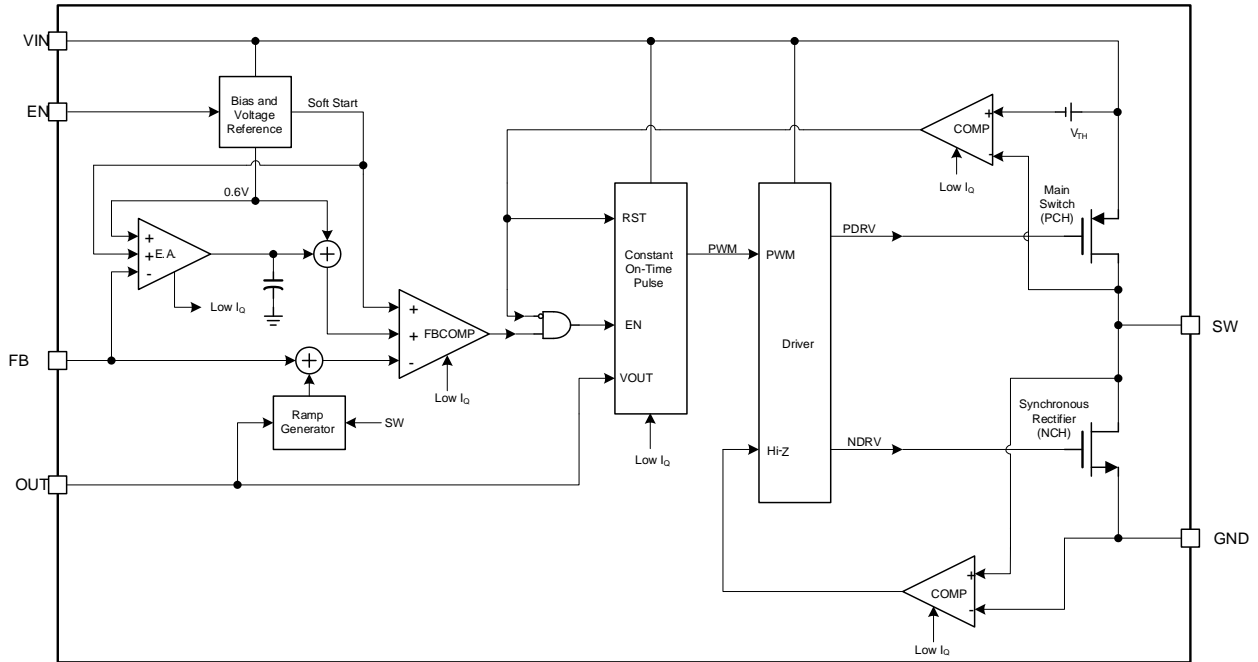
VIN

EN

Bias and Voltage Reference

Soft Start

0.6V

E.A.

+
+
-

Low $I_Q$

FBCOMP

+
+
-

Low $I_Q$

FB

Ramp Generator

SW

OUT

RST

Constant On-Time Pulse

EN

VOUT

Low $I_Q$

PWM

PWM

Driver

Hi-Z

PDRV

NDRV

COMP

+
-

Low $I_Q$

$V_{TH}$

Main Switch (PCH)

SW

Synchronous Rectifier (NCH)

GND

COMP

+
-

Low $I_Q$